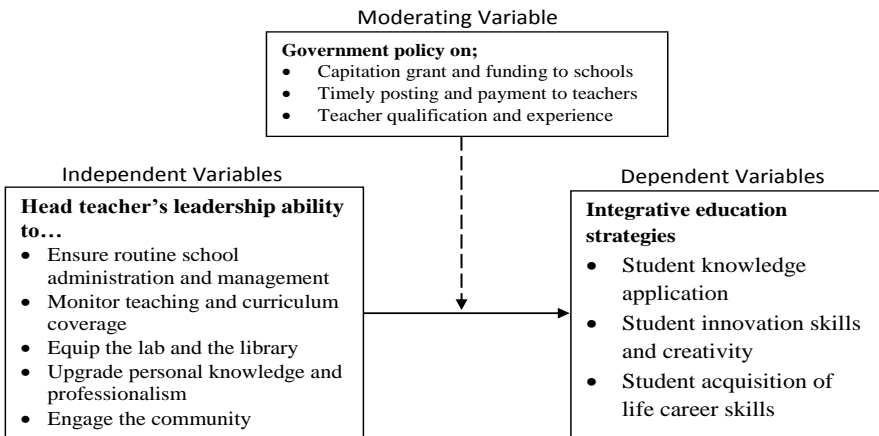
Moderating Variable

**Government policy on;**
- Capitation grant and funding to schools
- Timely posting and payment to teachers
- Teacher qualification and experience

Independent Variables

**Head teacher's leadership ability to…**
- Ensure routine school administration and management
- Monitor teaching and curriculum coverage
- Equip the lab and the library
- Upgrade personal knowledge and professionalism
- Engage the community

Dependent Variables

**Integrative education strategies**
- Student knowledge application
- Student innovation skills and creativity
- Student acquisition of life career skills